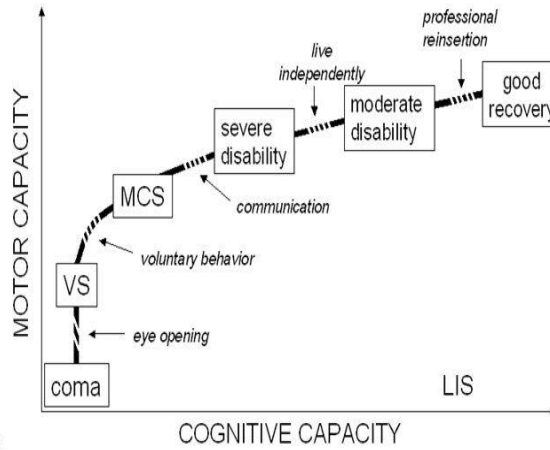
MOTOR CAPACITY

professional reinsertion

live independently

good recovery

moderate disability

severe disability

MCS

communication

voluntary behavior

VS

eye opening

coma

LIS

COGNITIVE CAPACITY